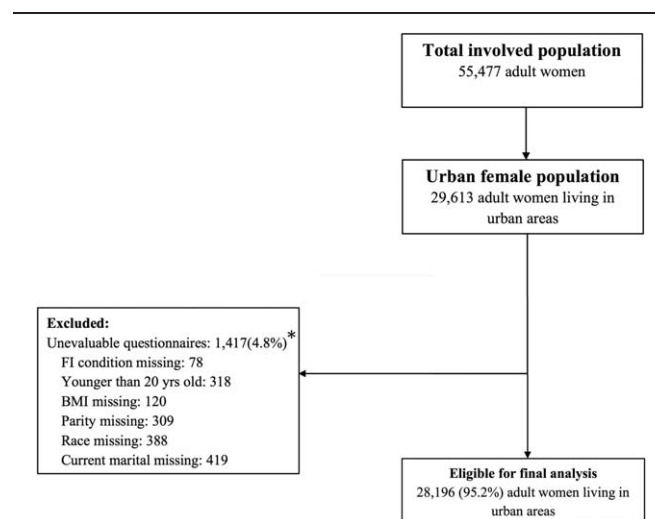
**Total involved population**
55,477 adult women

**Urban female population**
29,613 adult women living in urban areas

**Excluded:**
Unevaluable questionnaires: 1,417(4.8%)*
FI condition missing: 78
Younger than 20 yrs old: 318
BMI missing: 120
Parity missing: 309
Race missing: 388
Current marital missing: 419

**Eligible for final analysis**
28,196 (95.2%) adult women living in urban areas